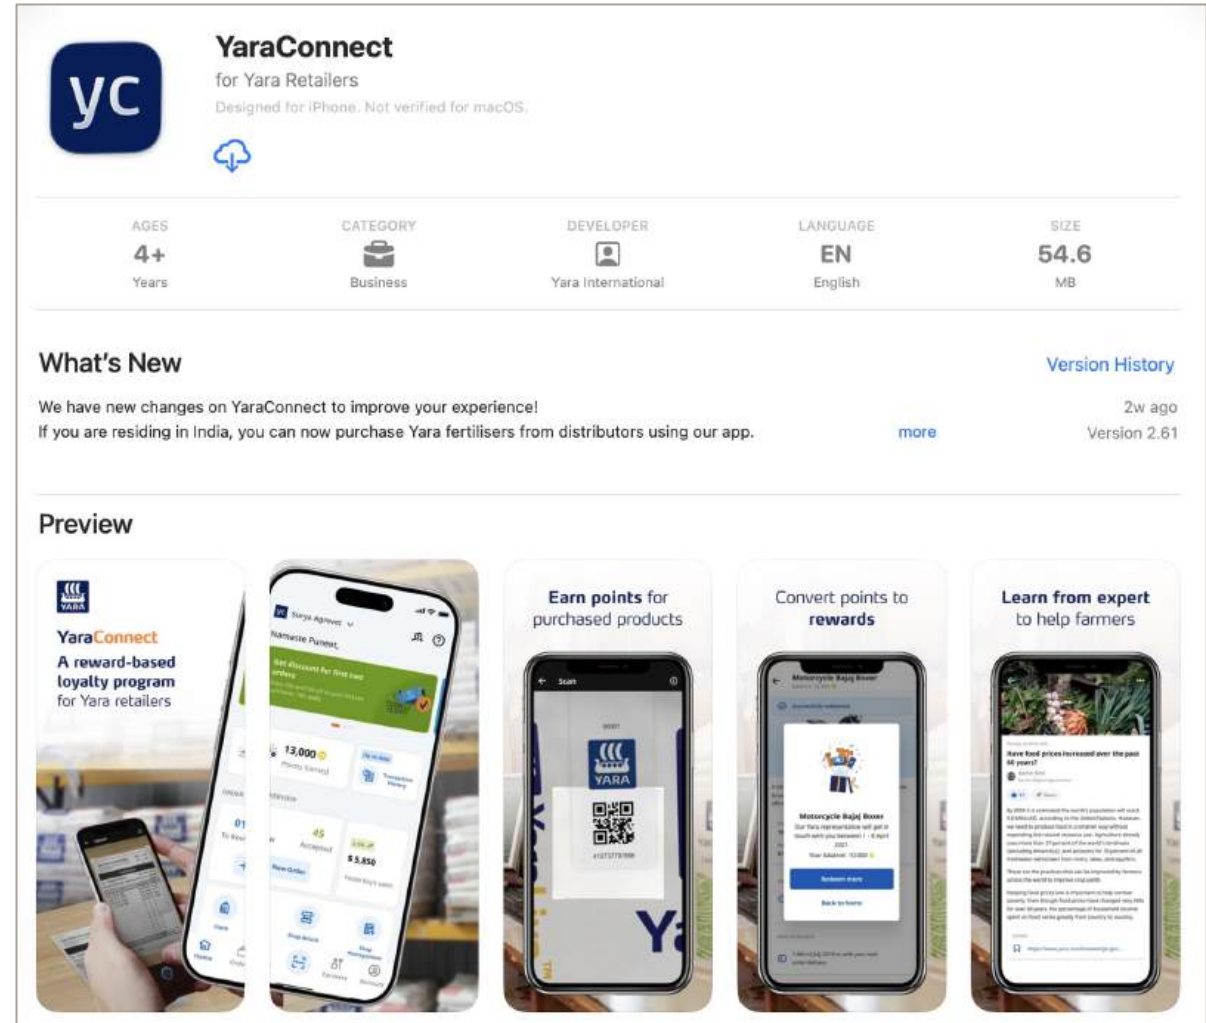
yc

YaraConnect
for Yara Retailers
Designed for iPhone. Not verified for macOS.

AGES
4+
Years

CATEGORY
Business

DEVELOPER
Yara International

LANGUAGE
EN
English

SIZE
54.6
MB

What's New

Version History

We have new changes on YaraConnect to improve your experience!
If you are residing in India, you can now purchase Yara fertilisers from distributors using our app.

more

2w ago
Version 2.61

Preview

YARA
YaraConnect
A reward-based loyalty program for Yara retailers

Namaste Puneet,
Get discount for first two orders
13,000
45
$5,850

Earn points for purchased products

Scan
YARA

Convert points to rewards

Motorcycle Bajaj Boxer
Redeem more
Back to home

Learn from expert to help farmers

Have food prices increased over the past 50 years?